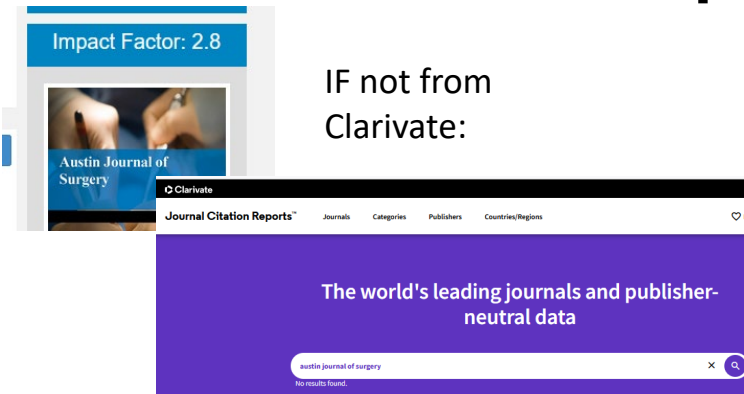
Impact Factor: 2.8

Austin Journal of Surgery

IF not from Clarivate:

Clarivate

Journal Citation Reports™ Journals Categories Publishers Countries/Regions

The world's leading journals and publisher-neutral data

austin journal of surgery

No results found.